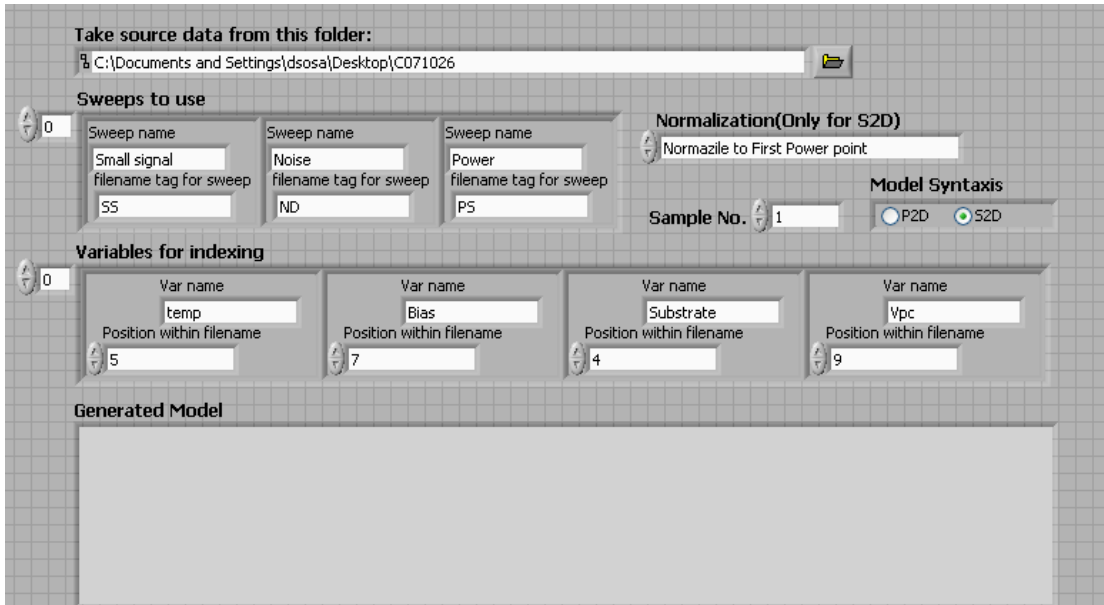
Take source data from this folder:
C:\Documents and Settings\dsosa\Desktop\C071026

Sweeps to use
0
Sweep name
Small signal
filename tag for sweep
SS
Sweep name
Noise
filename tag for sweep
ND
Sweep name
Power
filename tag for sweep
PS

Normalization(Only for S2D)
Normazile to First Power point

Model Syntaxis
P2D
S2D

Sample No. 1

Variables for indexing
0
Var name
temp
Position within filename
5
Var name
Bias
Position within filename
7
Var name
Substrate
Position within filename
4
Var name
Vpc
Position within filename
9

Generated Model